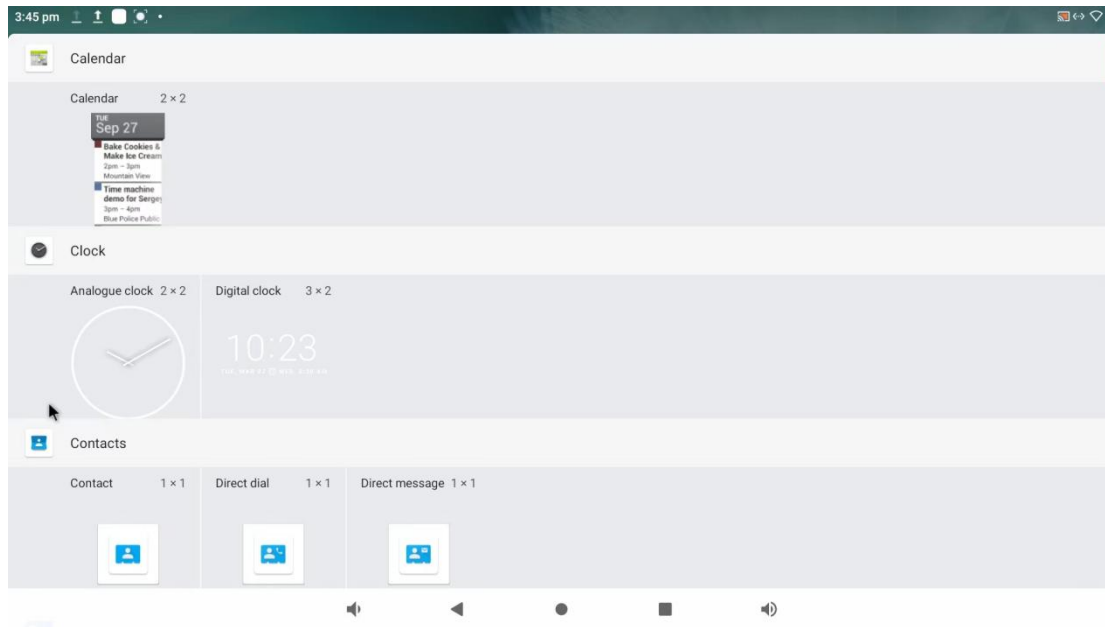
3:45 pm

Calendar

Calendar 2 × 2

TUE
Sep 27
Bake Cookies & Make Ice Cream
2pm – 3pm
Mountain View
Time machine demo for Sergey
3pm – 4pm
Blue Police Public

Clock

Analogue clock 2 × 2

Digital clock 3 × 2

10:23

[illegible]

Contacts

Contact 1 × 1

Direct dial 1 × 1

Direct message 1 × 1